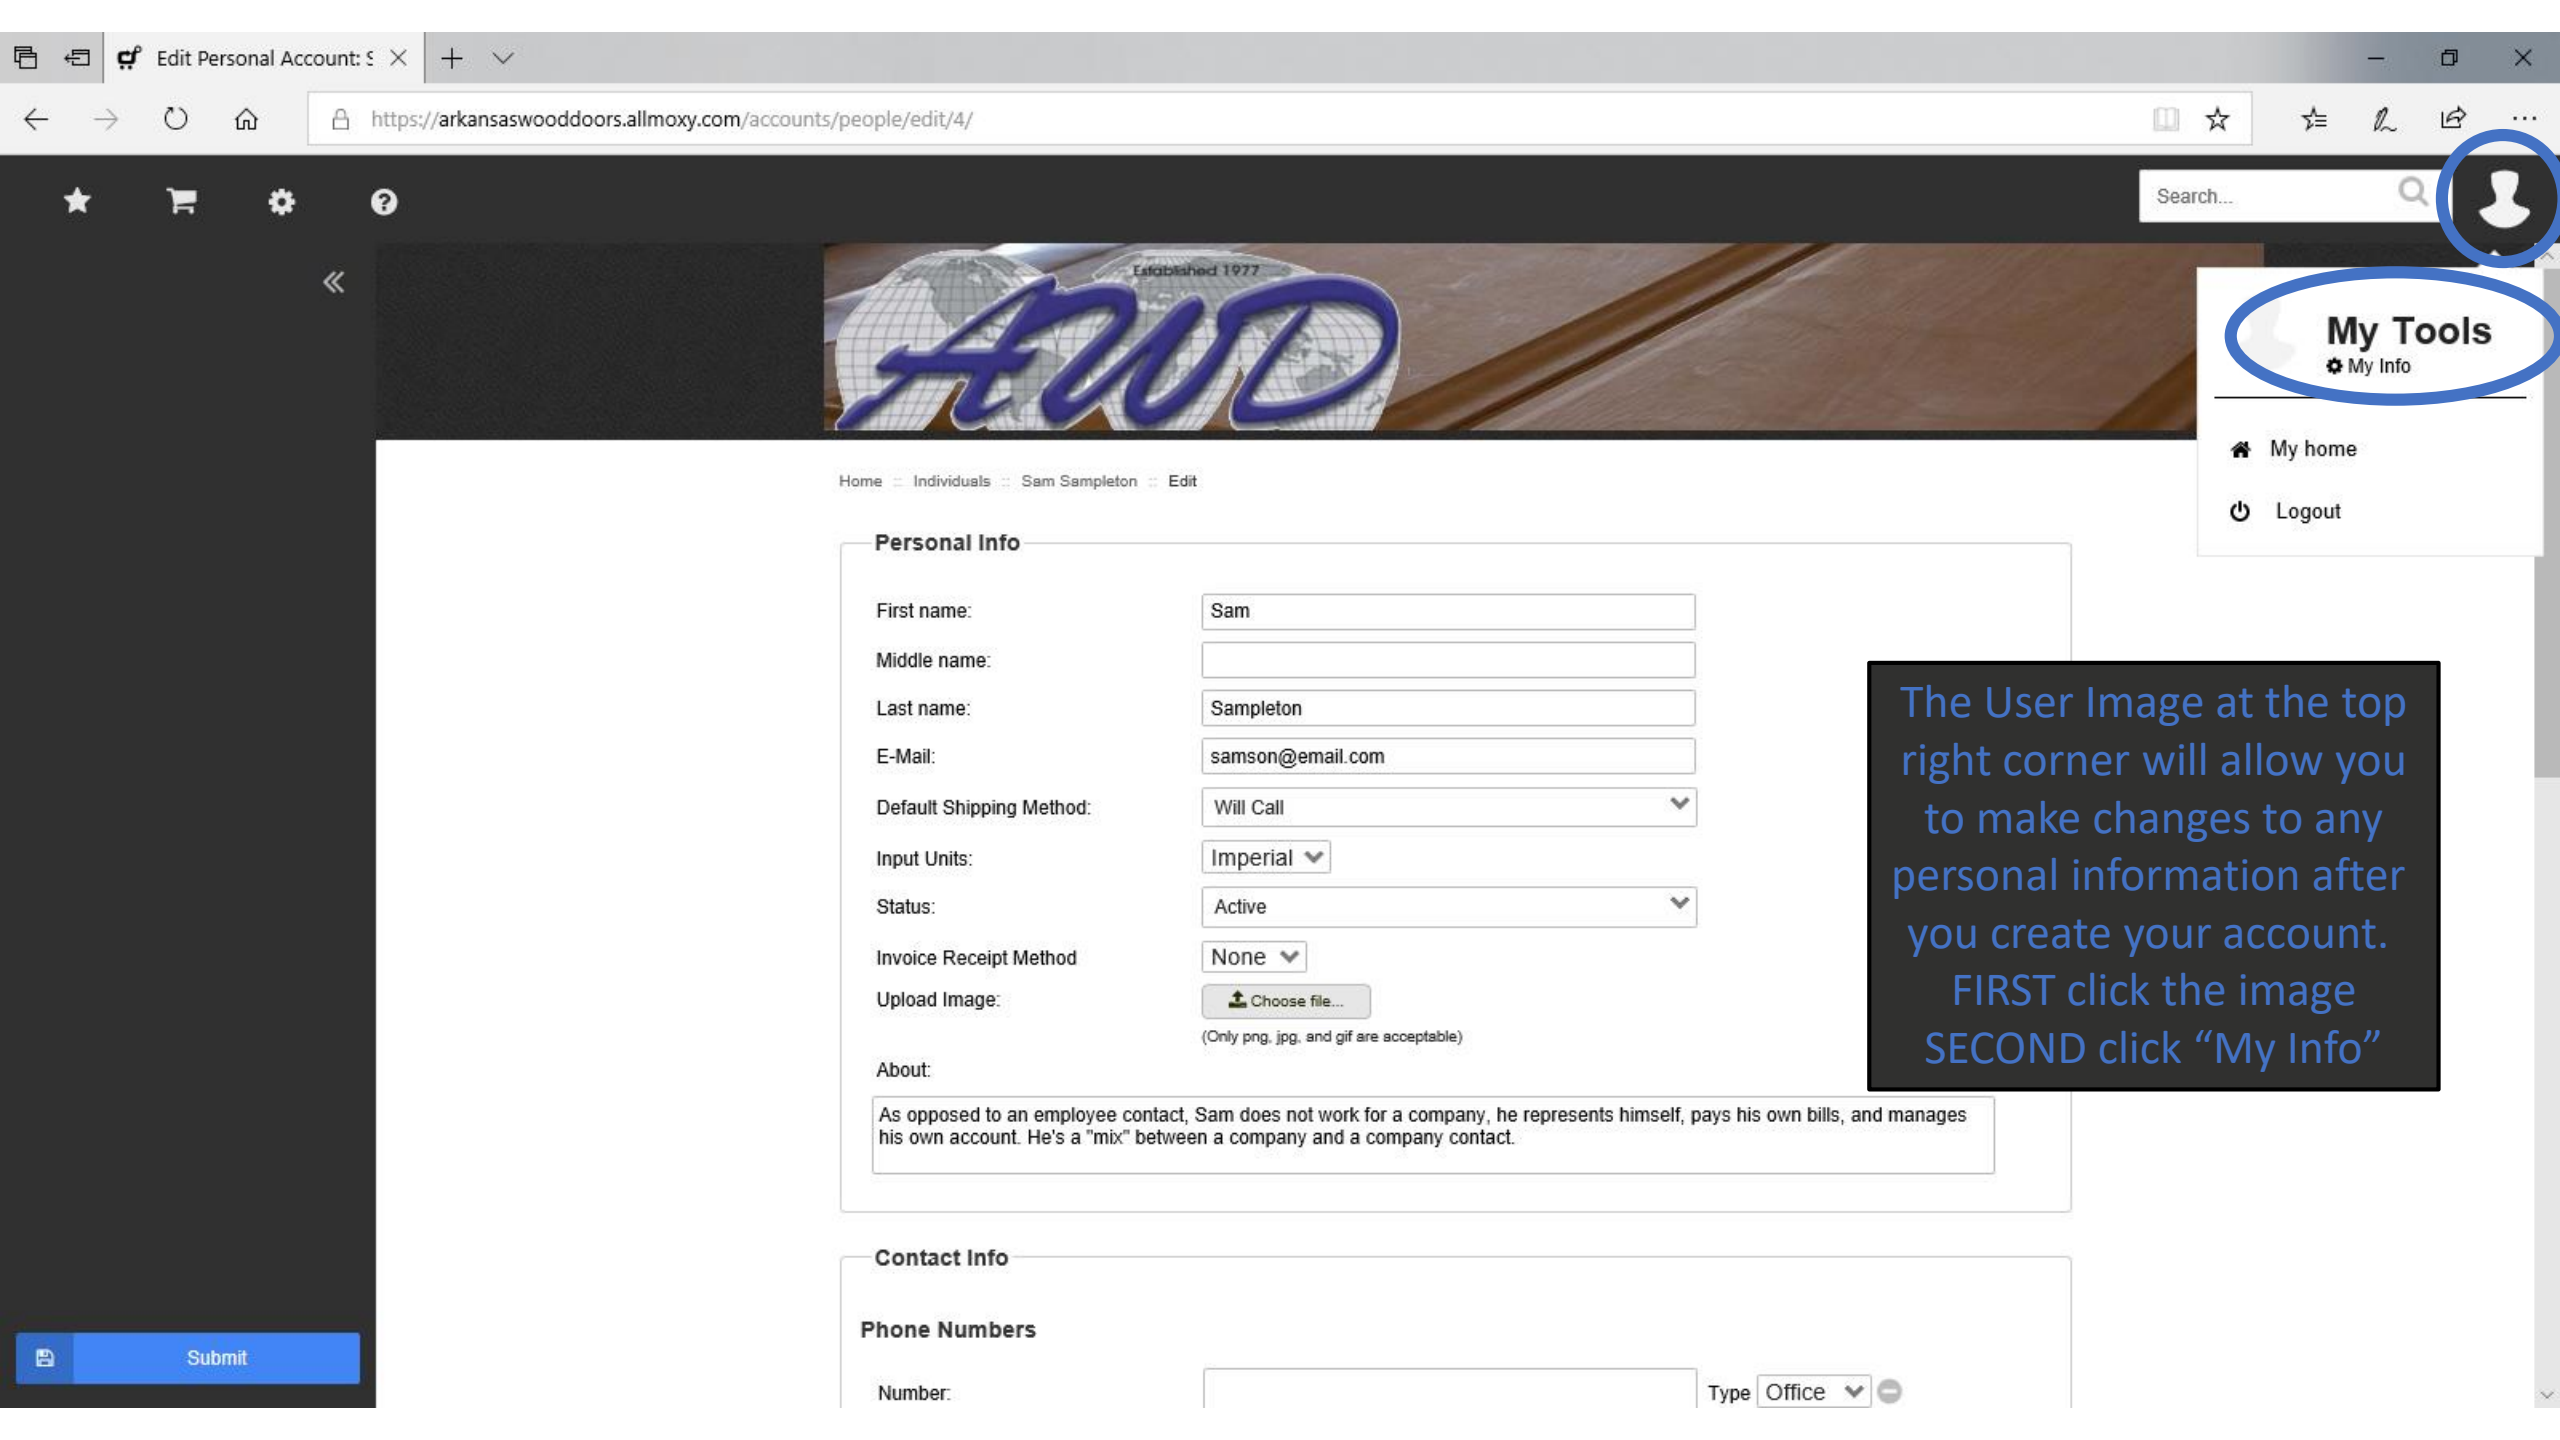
Edit Personal Account: S

https://arkansaswooddoors.allmoxy.com/accounts/people/edit/4/

Search...

Established 1977

AWD

My Tools
My Info

My home

Logout

Home :: Individuals :: Sam Sampleton :: Edit

Personal Info

First name: Sam

Middle name:

Last name: Sampleton

E-Mail: samson@email.com

Default Shipping Method: Will Call

Input Units: Imperial

Status: Active

Invoice Receipt Method None

Upload Image: Choose file...

(Only png, jpg, and gif are acceptable)

About:

As opposed to an employee contact, Sam does not work for a company, he represents himself, pays his own bills, and manages his own account. He's a "mix" between a company and a company contact.

The User Image at the top right corner will allow you to make changes to any personal information after you create your account. FIRST click the image SECOND click “My Info”

Contact Info

Phone Numbers

Number: Type Office

Submit